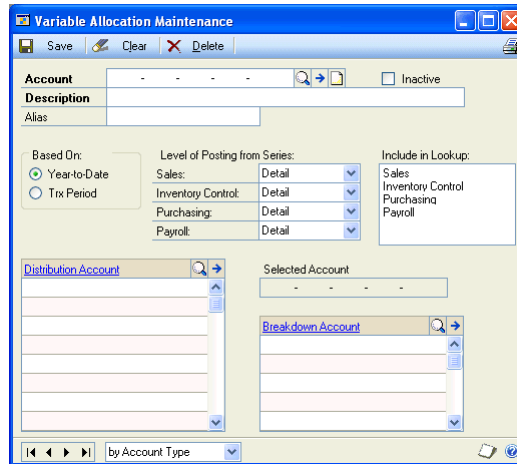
Variable Allocation Maintenance

Save   Clear   Delete

Account   - - - -

Inactive

Description

Alias

Based On:
Year-to-Date
Trx Period

Level of Posting from Series:

| | |
|---|---|
| Sales: | Detail |
| Inventory Control: | Detail |
| Purchasing: | Detail |
| Payroll: | Detail |

Include in Lookup:
Sales
Inventory Control
Purchasing
Payroll

Distribution Account

Selected Account
- - - -

Breakdown Account

by Account Type